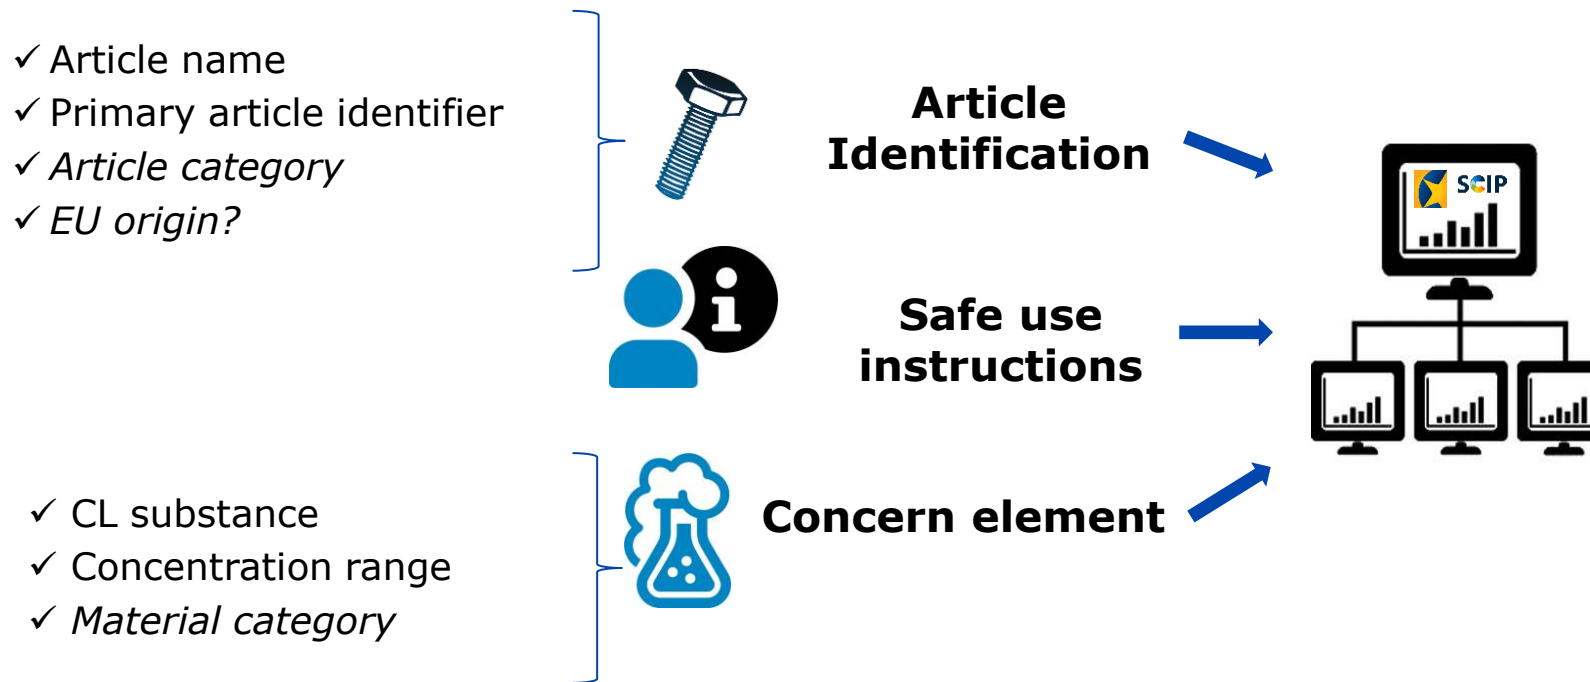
✓ Article name
✓ Primary article identifier
✓ *Article category*
✓ *EU origin?*

Article Identification

Safe use instructions

SCIP

✓ CL substance
✓ Concentration range
✓ *Material category*

Concern element